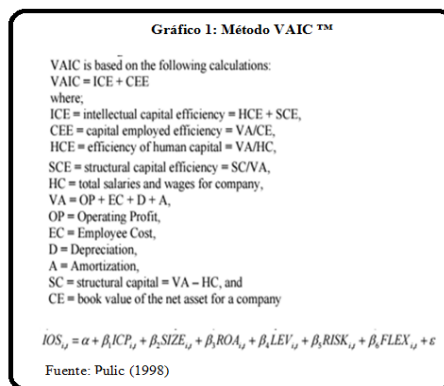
Gráfico 1: Método VAIC ™

VAIC is based on the following calculations:
VAIC = ICE + CEE
where;
ICE = intellectual capital efficiency = HCE + SCE,
CEE = capital employed efficiency = VA/CE,
HCE = efficiency of human capital = VA/HC,
SCE = structural capital efficiency = SC/VA,
HC = total salaries and wages for company,
VA = OP + EC + D + A,
OP = Operating Profit,
EC = Employee Cost,
D = Depreciation,
A = Amortization,
SC = structural capital = VA – HC, and
CE = book value of the net asset for a company

$IOS_{i,t} = \alpha + \beta_1 ICP_{i,t} + \beta_2 SIZE_{i,t} + \beta_3 ROA_{i,t} + \beta_4 LEV_{i,t} + \beta_5 RISK_{i,t} + \beta_6 FLEX_{i,t} + \varepsilon$

Fuente: Pulic (1998)